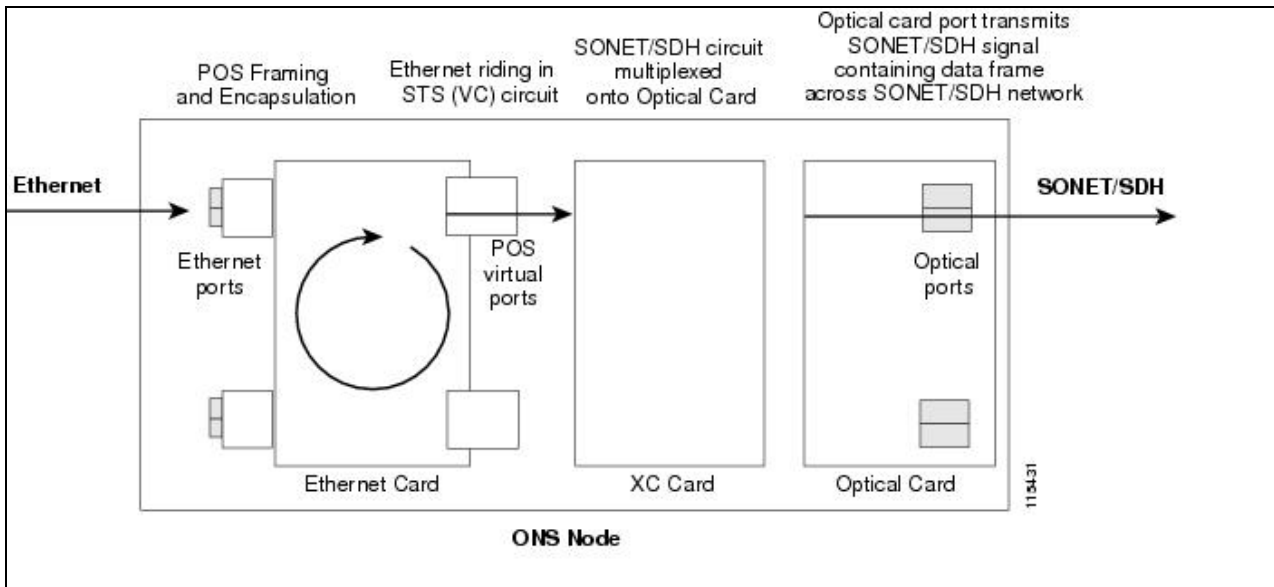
POS Framing and Encapsulation

Ethernet riding in STS (VC) circuit

SONET/SDH circuit multiplexed onto Optical Card

Optical card port transmits SONET/SDH signal containing data frame across SONET/SDH network

Ethernet

SONET/SDH

Ethernet ports

POS virtual ports

Optical ports

Ethernet Card

XC Card

Optical Card

113431

ONS Node